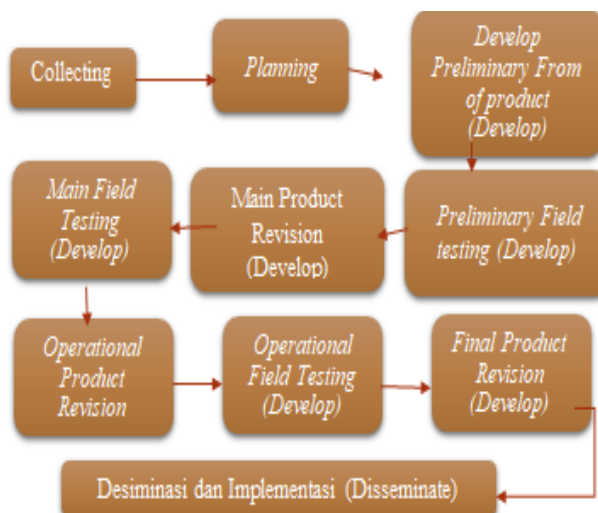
Collecting

Planning

Develop Preliminary From of product (Develop)

Preliminary Field testing (Develop)

Main Product Revision (Develop)

Main Field Testing (Develop)

Operational Product Revision

Operational Field Testing (Develop)

Final Product Revision (Develop)

Desiminasi dan Implementasi (Disseminate)